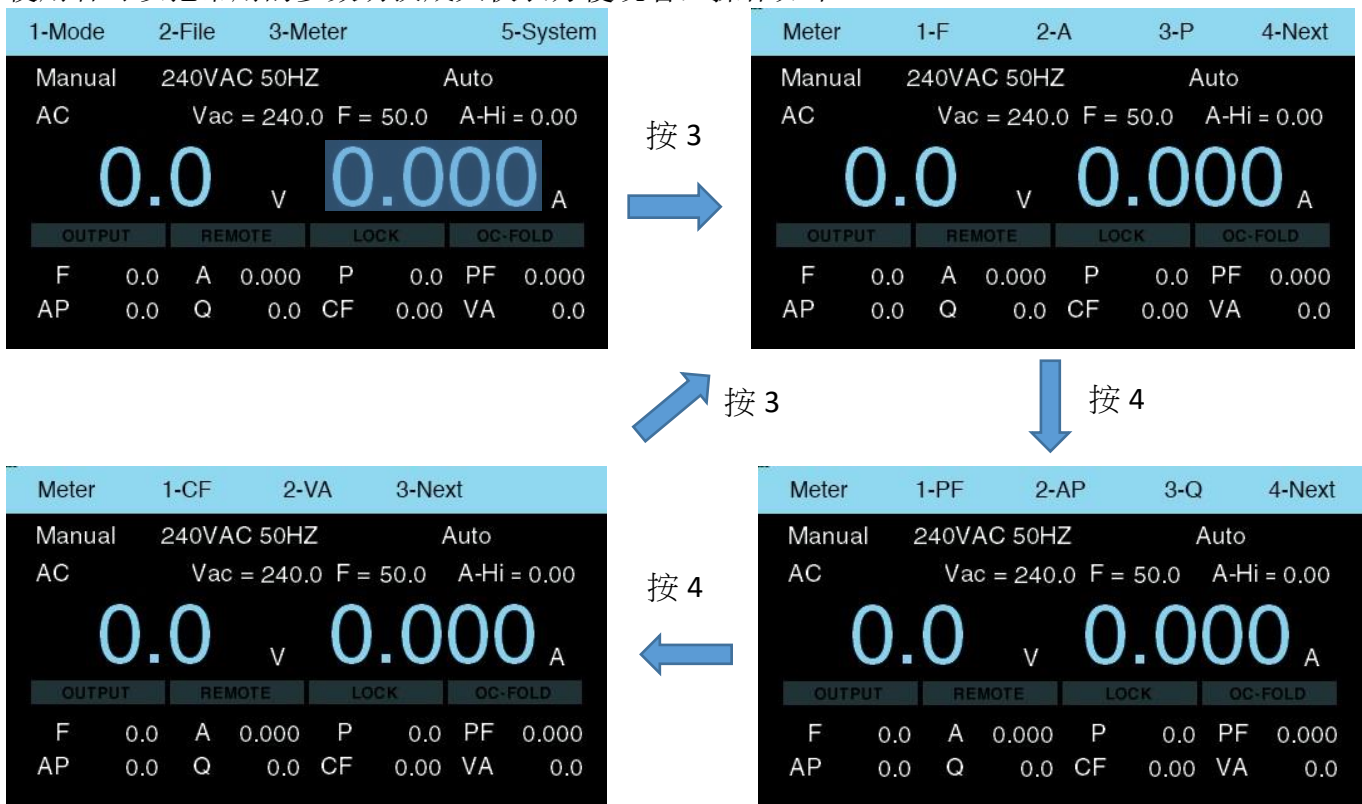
1-Mode 2-File 3-Meter 5-System

Manual 240VAC 50HZ Auto

AC Vac = 240.0 F = 50.0 A-Hi = 0.00

0.0 V 0.000 A

OUTPUT REMOTE LOCK OC-FOLD

F 0.0 A 0.000 P 0.0 PF 0.000

AP 0.0 Q 0.0 CF 0.00 VA 0.0

按 3

Meter 1-F 2-A 3-P 4-Next

Manual 240VAC 50HZ Auto

AC Vac = 240.0 F = 50.0 A-Hi = 0.00

0.0 V 0.000 A

OUTPUT REMOTE LOCK OC-FOLD

F 0.0 A 0.000 P 0.0 PF 0.000

AP 0.0 Q 0.0 CF 0.00 VA 0.0

按 3

按 4

Meter 1-CF 2-VA 3-Next

Manual 240VAC 50HZ Auto

AC Vac = 240.0 F = 50.0 A-Hi = 0.00

0.0 V 0.000 A

OUTPUT REMOTE LOCK OC-FOLD

F 0.0 A 0.000 P 0.0 PF 0.000

AP 0.0 Q 0.0 CF 0.00 VA 0.0

按 4

Meter 1-PF 2-AP 3-Q 4-Next

Manual 240VAC 50HZ Auto

AC Vac = 240.0 F = 50.0 A-Hi = 0.00

0.0 V 0.000 A

OUTPUT REMOTE LOCK OC-FOLD

F 0.0 A 0.000 P 0.0 PF 0.000

AP 0.0 Q 0.0 CF 0.00 VA 0.0